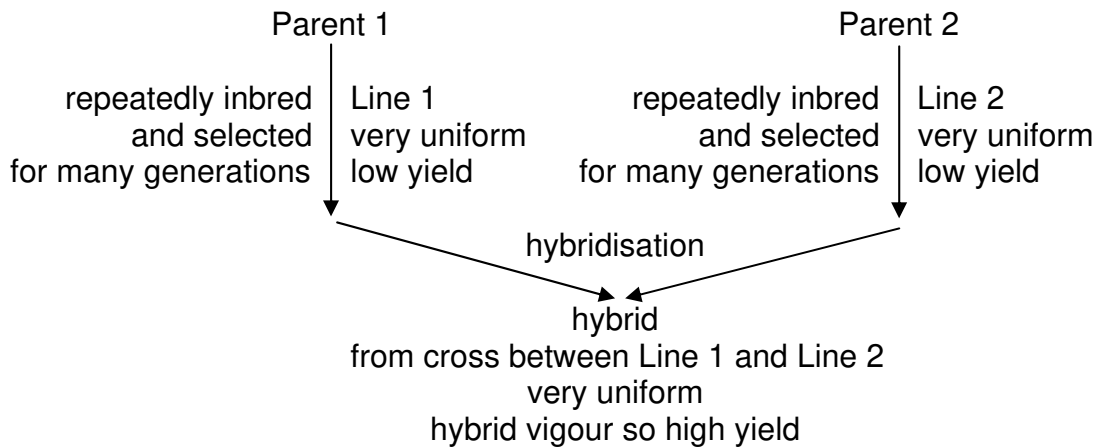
Parent 1

Parent 2

repeatedly inbred and selected for many generations

Line 1
very uniform
low yield

repeatedly inbred and selected for many generations

Line 2
very uniform
low yield

hybridisation

hybrid
from cross between Line 1 and Line 2
very uniform
hybrid vigour so high yield